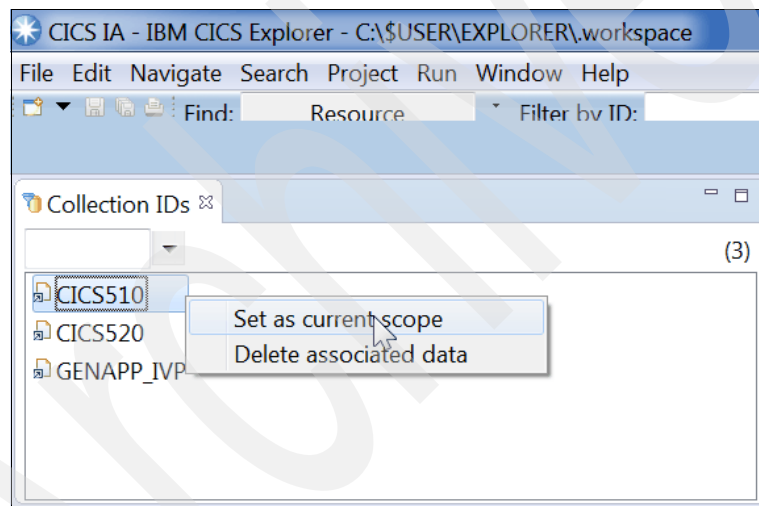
CICS IA - IBM CICS Explorer - C:\$USER\EXPLORER\.workspace

File Edit Navigate Search Project Run Window Help

Find: Resource Filter by ID:

Collection IDs

(3)

CICS510

CICS520

GENAPP_IVP

Set as current scope

Delete associated data